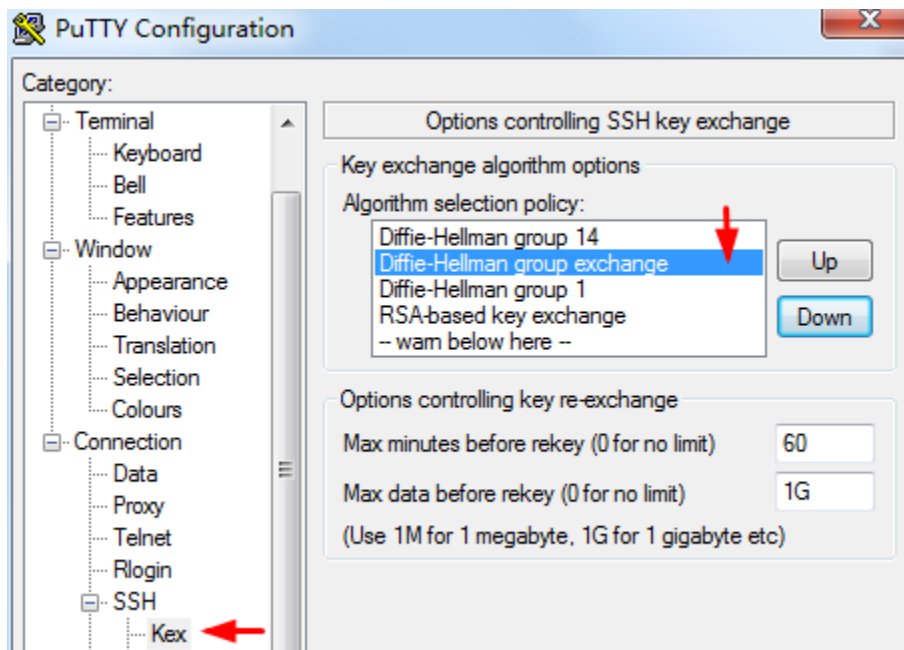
PuTTY Configuration

Category:

Terminal
Keyboard
Bell
Features
Window
Appearance
Behaviour
Translation
Selection
Colours
Connection
Data
Proxy
Telnet
Rlogin
SSH
Kex

Options controlling SSH key exchange

Key exchange algorithm options

Algorithm selection policy:

Diffie-Hellman group 14
Diffie-Hellman group exchange
Diffie-Hellman group 1
RSA-based key exchange
-- warn below here --

Up
Down

Options controlling key re-exchange

Max minutes before rekey (0 for no limit) 60

Max data before rekey (0 for no limit) 1G

(Use 1M for 1 megabyte, 1G for 1 gigabyte etc)